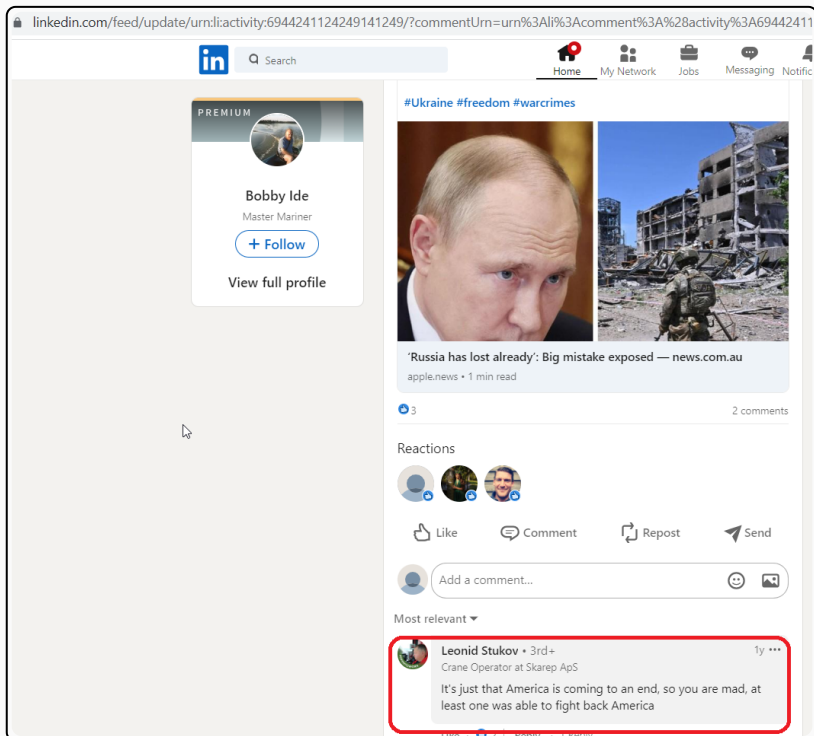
linkedin.com/feed/update/urn:li:activity:6944241124249141249/?commentUrn=urn%3Ali%3Acomment%3A%28activity%3A69442411

in Search

Home My Network Jobs Messaging Notific

PREMIUM

Bobby Ide

Master Mariner

+ Follow

View full profile

#Ukraine #freedom #warcrimes

'Russia has lost already': Big mistake exposed — news.com.au

apple.news • 1 min read

3

2 comments

Reactions

Like Comment Repost Send

Add a comment...

Most relevant

Leonid Stukov • 3rd+

1y

Crane Operator at Skarep ApS

It's just that America is coming to an end, so you are mad, at least one was able to fight back America

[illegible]